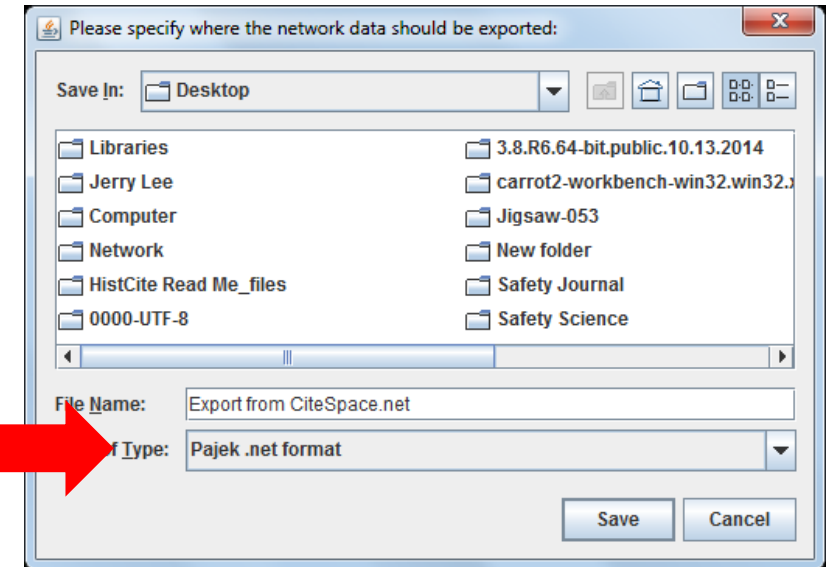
Please specify where the network data should be exported:

Save In: Desktop

Libraries
Jerry Lee
Computer
Network
HistCite Read Me_files
0000-UTF-8
3.8.R6.64-bit.public.10.13.2014
carrot2-workbench-win32.win32.x
Jigsaw-053
New folder
Safety Journal
Safety Science

File Name: Export from CiteSpace.net
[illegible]f Type: Pajek .net format

Save
Cancel